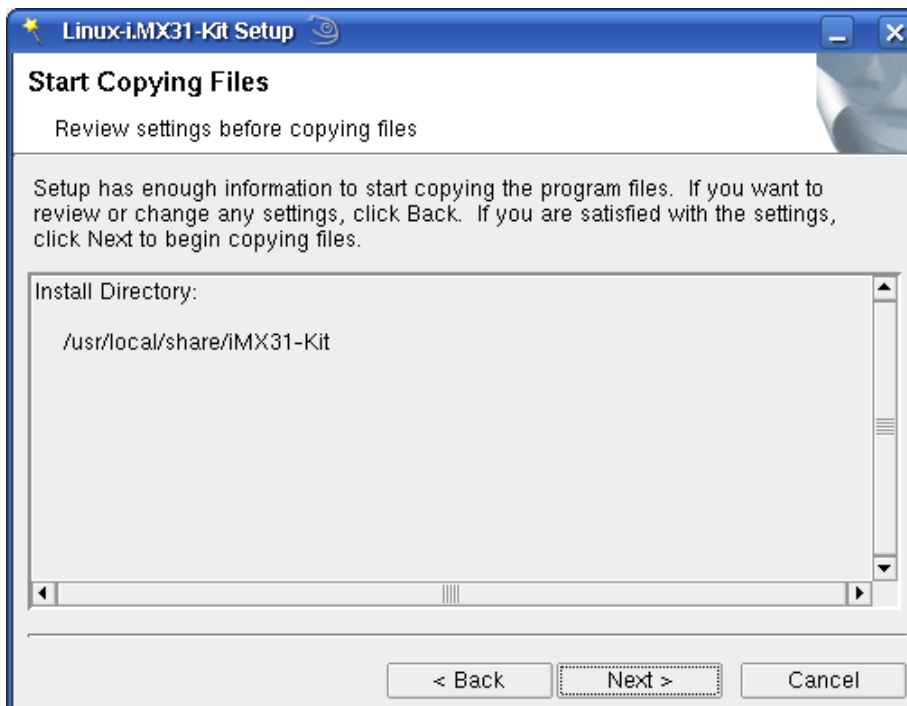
Linux-i.MX31-Kit Setup

Start Copying Files

Review settings before copying files

Setup has enough information to start copying the program files. If you want to review or change any settings, click Back. If you are satisfied with the settings, click Next to begin copying files.

Install Directory:

/usr/local/share/iMX31-Kit

< Back
Next >
Cancel